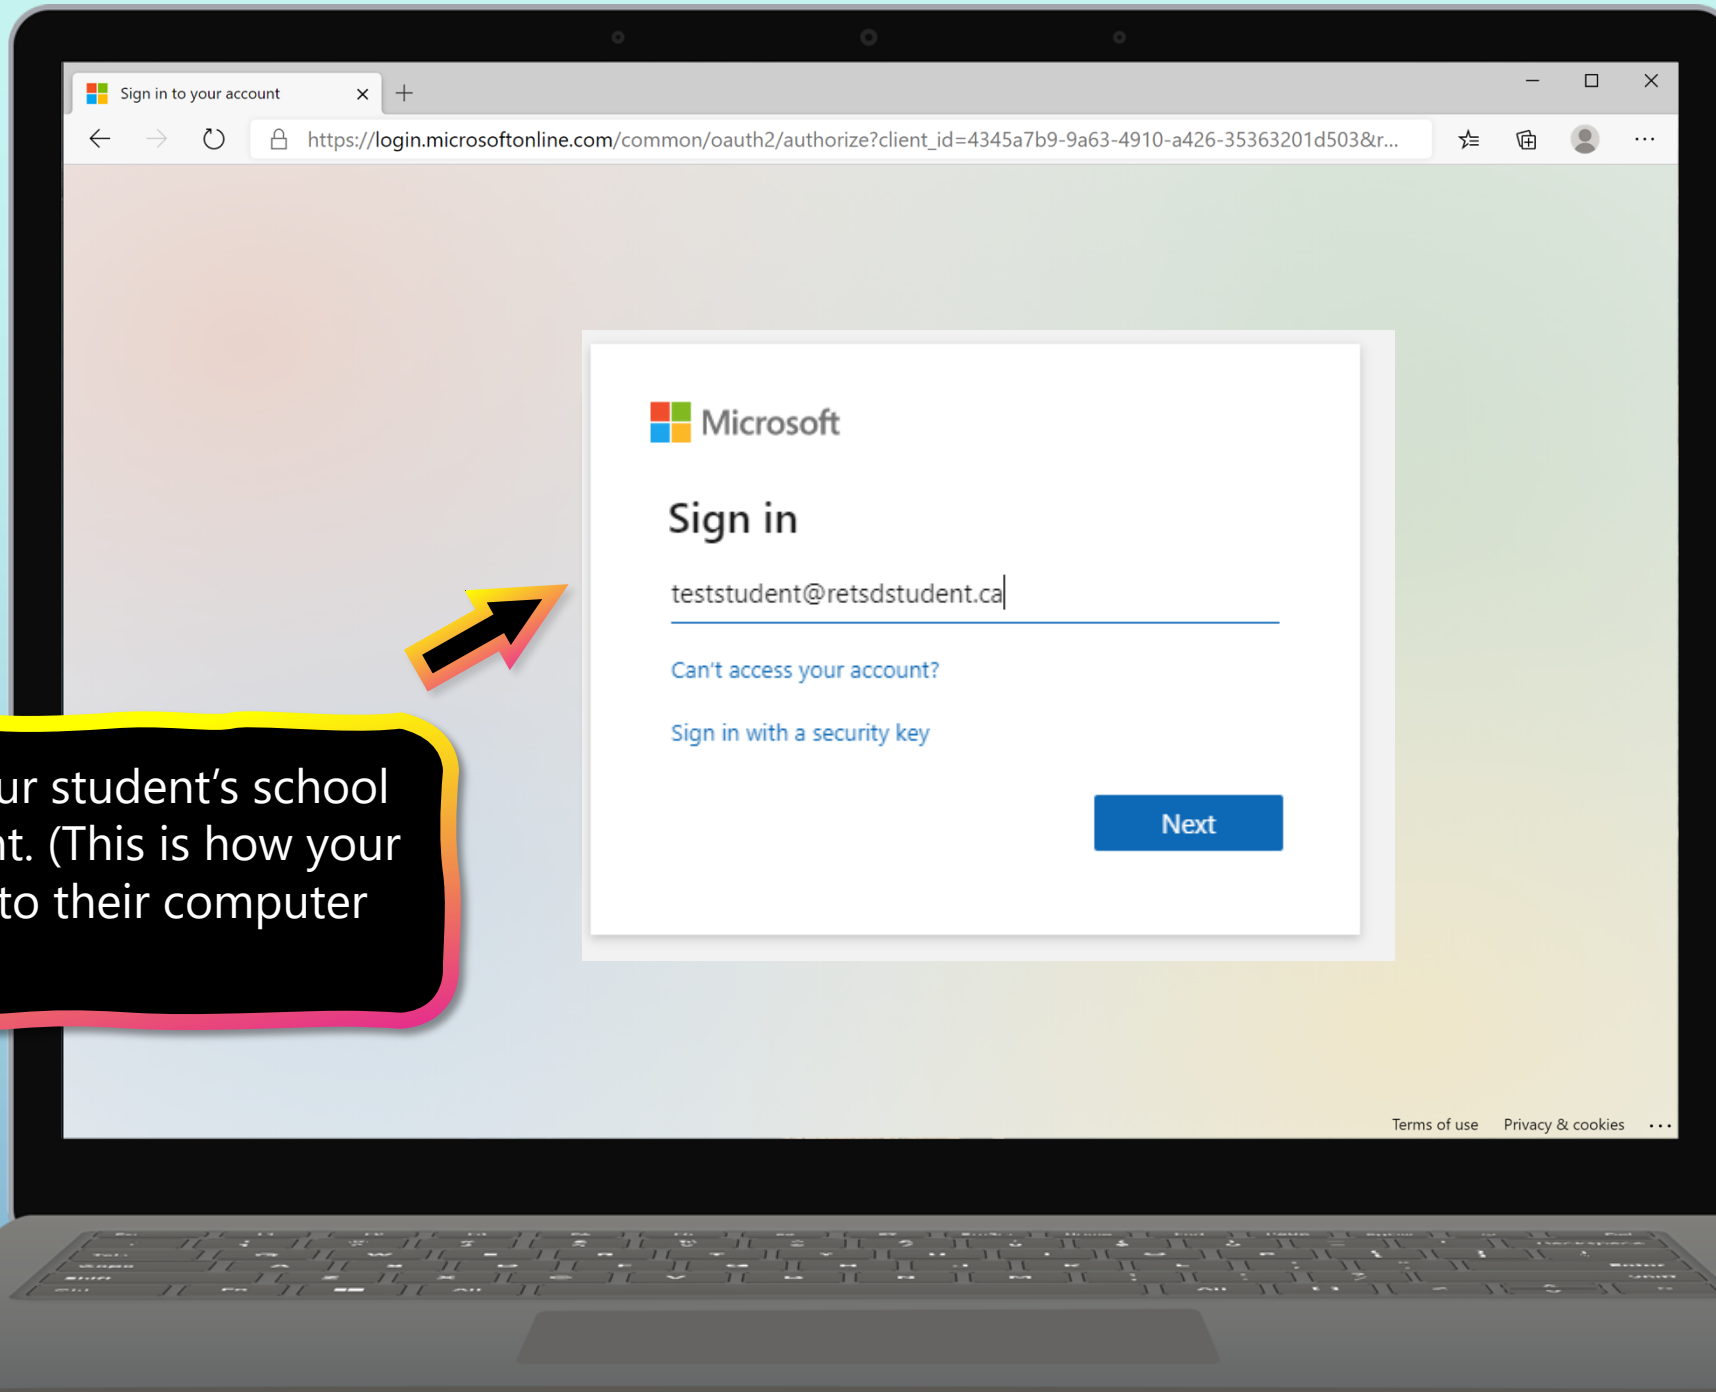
Sign in to your account

https://login.microsoftonline.com/common/oauth2/authorize?client_id=4345a7b9-9a63-4910-a426-35363201d503&r...

Microsoft

Sign in

teststudent@retsdstudent.ca

Can't access your account?

Sign in with a security key

Next

ur student's school
nt. (This is how your
to their computer

Terms of use Privacy & cookies ...